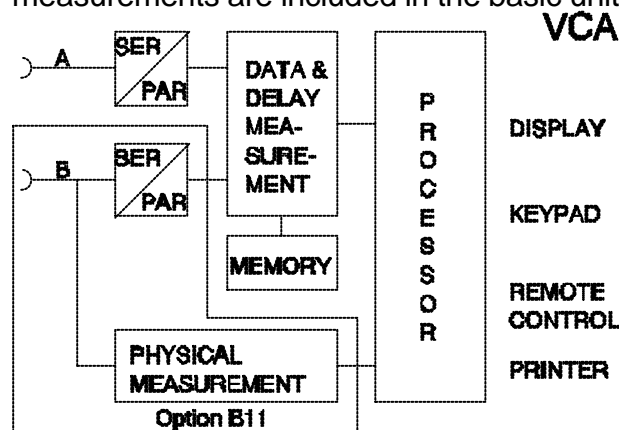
measurements are included in the basic unit

VCA

A

SER

PAR

DATA & DELAY MEA-SURE-MENT

P R O C E S S O R

DISPLAY

B

SER

PAR

KEYPAD

MEMORY

REMOTE CONTROL

PHYSICAL MEASUREMENT

PRINTER

Option B11